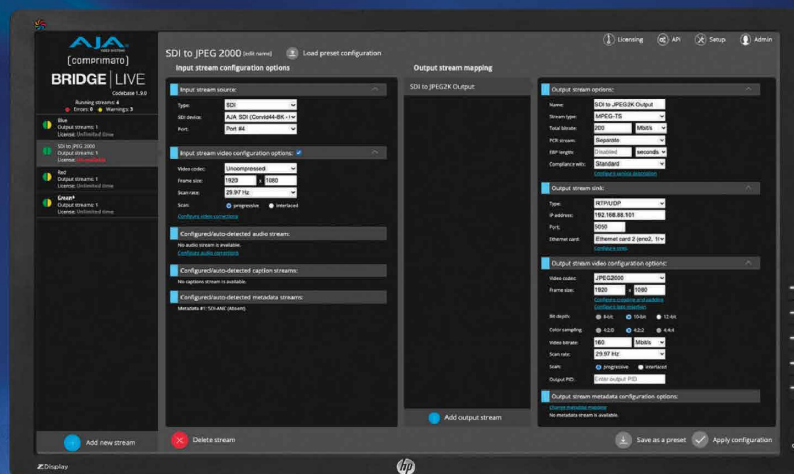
AJA
[comprimato]
BRIDGE | LIVE
Codebase 1.9.0
Running streams: 4
Errors: 0 Warnings: 3

Blue
Output streams: 1
License: Unlimited time

SDI to JPEG 2000
Output streams: 1
License: Unavailable

Red
Output streams: 1
License: Unlimited time

Green*
Output streams: 1
License: Unlimited time

Add new stream

SDI to JPEG 2000 [edit name]
Load preset configuration

Licensing
API
Setup
Admin

Input stream configuration options

Input stream source:
Type: SDI
SDI device: AJA SDI (Corvid44-8K - I
Port: Port #4

Input stream video configuration options:
Video codec: Uncompressed
Frame size: 1920 x 1080
Scan rate: 29.97 Hz
Scan: progressive interlaced
Configure video corrections

Configured/auto-detected audio stream:
No audio stream is available.
Configure audio corrections

Configured/auto-detected caption streams:
No captions stream is available.

Configured/auto-detected metadata streams:
Metadata #1: SDI-ANC (Absent)

Output stream mapping
SDI to JPEG2K Output
Add output stream

Output stream options:
Name: SDI to JPEG2K Output
Stream type: MPEG-TS
Total bitrate: 200 Mbit/s
PCR stream: Separate
EBP length: Disabled seconds
Compliance with: Standard
Configure service description

Output stream sink:
Type: RTP/UDP
IP address: 192.168.88.101
Port: 5050
Ethernet card: Ethernet card 2 (eno2, 1
Configure more

Output stream video configuration options:
Video codec: JPEG2000
Frame size: 1920 x 1080
Configure cropping and padding
Configure logo insertion
Bit depth: 8-bit 10-bit 12-bit
Color sampling: 4:2:0 4:2:2 4:4:4
Video bitrate: 160 Mbit/s
Scan rate: 29.97 Hz
Scan: progressive interlaced
Output PID: Enter output PID

Output stream metadata configuration options:
Change metadata mapping
No metadata stream is available.

Delete stream
Save as a preset
Apply configuration

Z Display
hp